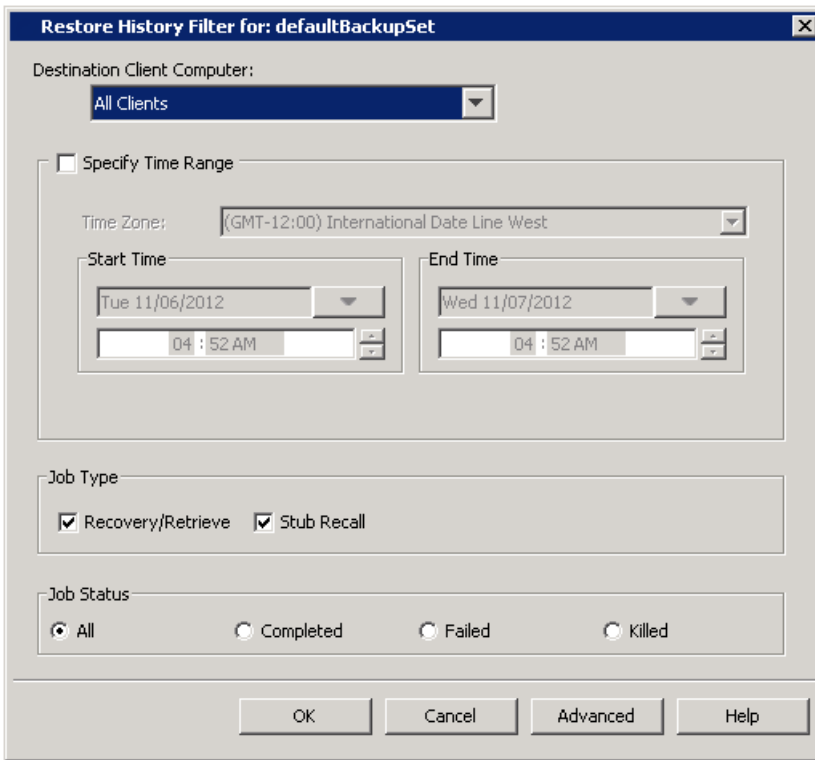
Restore History Filter for: defaultBackupSet

Destination Client Computer:
All Clients

Specify Time Range

Time Zone: (GMT-12:00) International Date Line West

Start Time
Tue 11/06/2012
04 : 52 AM

End Time
Wed 11/07/2012
04 : 52 AM

Job Type
Recovery/Retrieve
Stub Recall

Job Status
All
Completed
Failed
Killed

OK
Cancel
Advanced
Help